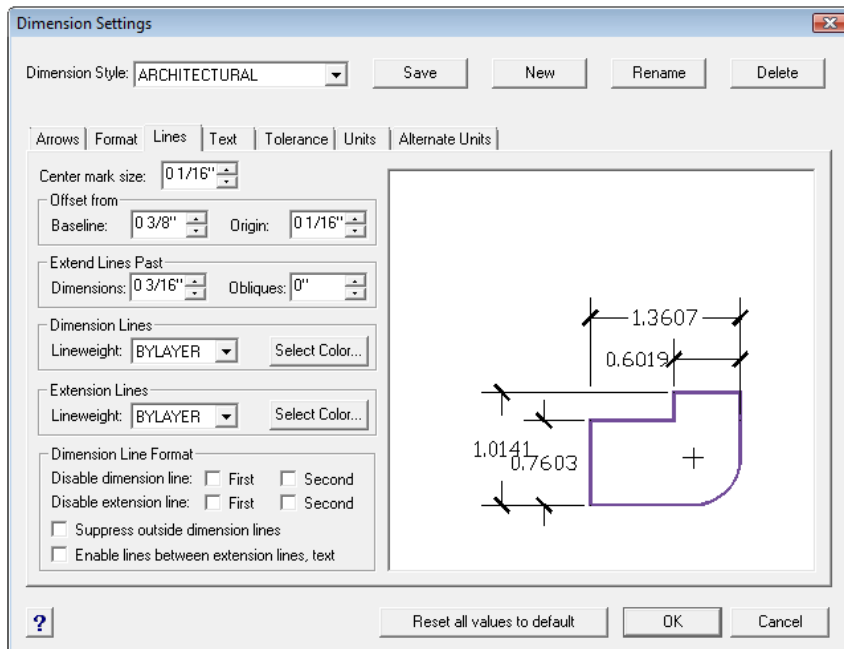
Dimension Settings

Dimension Style: ARCHITECTURAL

Save

New

Rename

Delete

Arrows | Format | Lines | Text | Tolerance | Units | Alternate Units

Center mark size: 0 1/16"

Offset from

Baseline: 0 3/8"

Origin: 0 1/16"

Extend Lines Past

Dimensions: 0 3/16"

Obliques: 0"

Dimension Lines

Lineweight: BYLAYER

Select Color...

Extension Lines

Lineweight: BYLAYER

Select Color...

Dimension Line Format

Disable dimension line: First Second

Disable extension line: First Second

Suppress outside dimension lines

Enable lines between extension lines, text

1.3607

0.6019

1.0141

0.7603

?

Reset all values to default

OK

Cancel